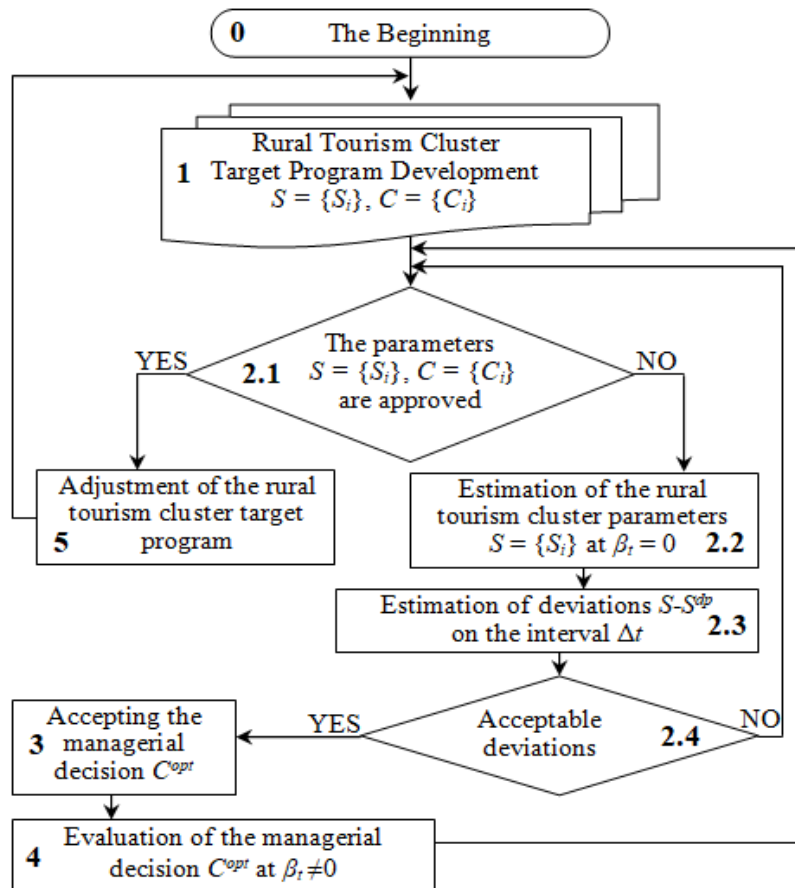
0 The Beginning

Rural Tourism Cluster
1 Target Program Development
$S = \{S_i\}$, $C = \{C_i\}$

The parameters
2.1 $S = \{S_i\}$, $C = \{C_i\}$
are approved

YES

NO

Adjustment of the rural tourism cluster target program
5

Estimation of the rural tourism cluster parameters
$S = \{S_i\}$ at $\beta_t = 0$ 2.2

Estimation of deviations $S\text{-}S^{dp}$ on the interval $\Delta t$ 2.3

YES

Acceptable deviations 2.4

NO

Accepting the
3 managerial decision $C^{opt}$

Evaluation of the managerial
4 decision $C^{opt}$ at $\beta_t \neq 0$